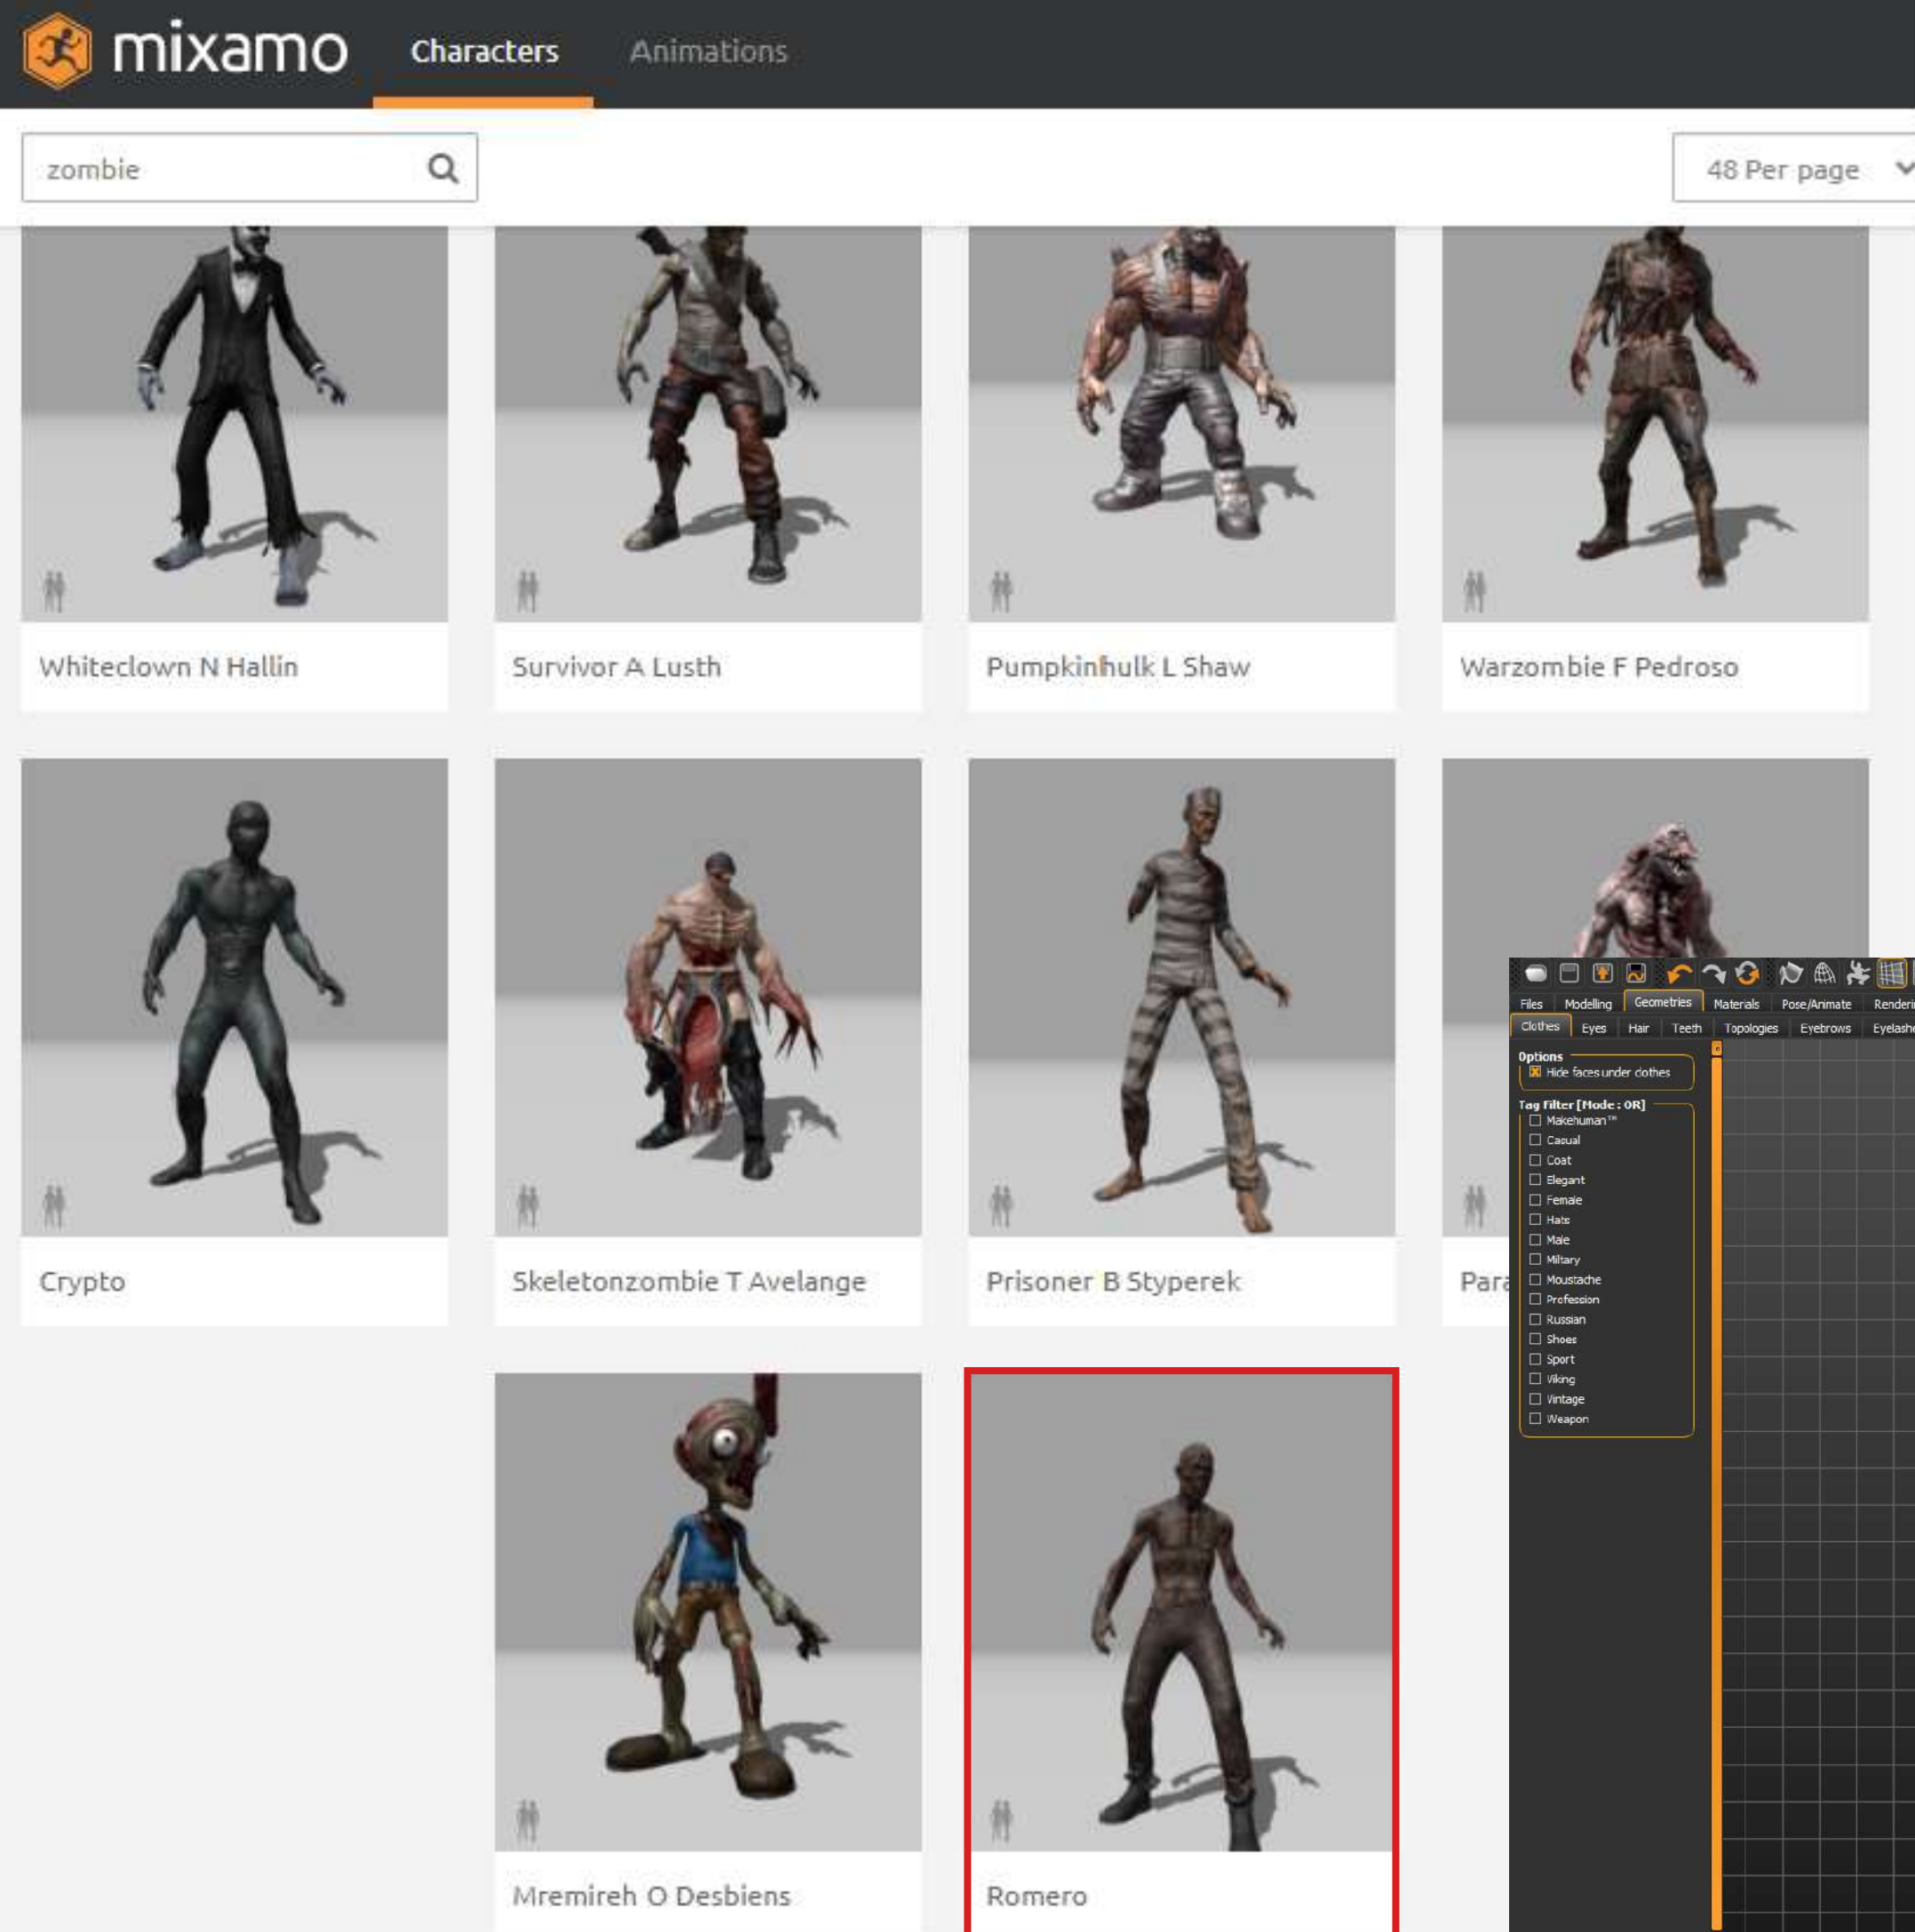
mixamo Characters Animations

zombie

48 Per page

Whiteclown N Hallin

Survivor A Lusth

Pumpkinhulk L Shaw

Warzombie F Pedroso

Crypto

Skeletonzombie T Avelange

Prisoner B Styperek

Para

Files Modelling Geometries Materials Pose/Animate Renderi

Clothes Eyes Hair Teeth Topologies Eyebrows Eyelashe

Options
Hide faces under clothes

Tag filter [Mode : OR]
Makehuman™
Casual
Coat
Elegant
Female
Hats
Male
Military
Moustache
Profession
Russian
Shoes
Sport
Viking
Vintage
Weapon

Mremireh O Desbiens

Romero